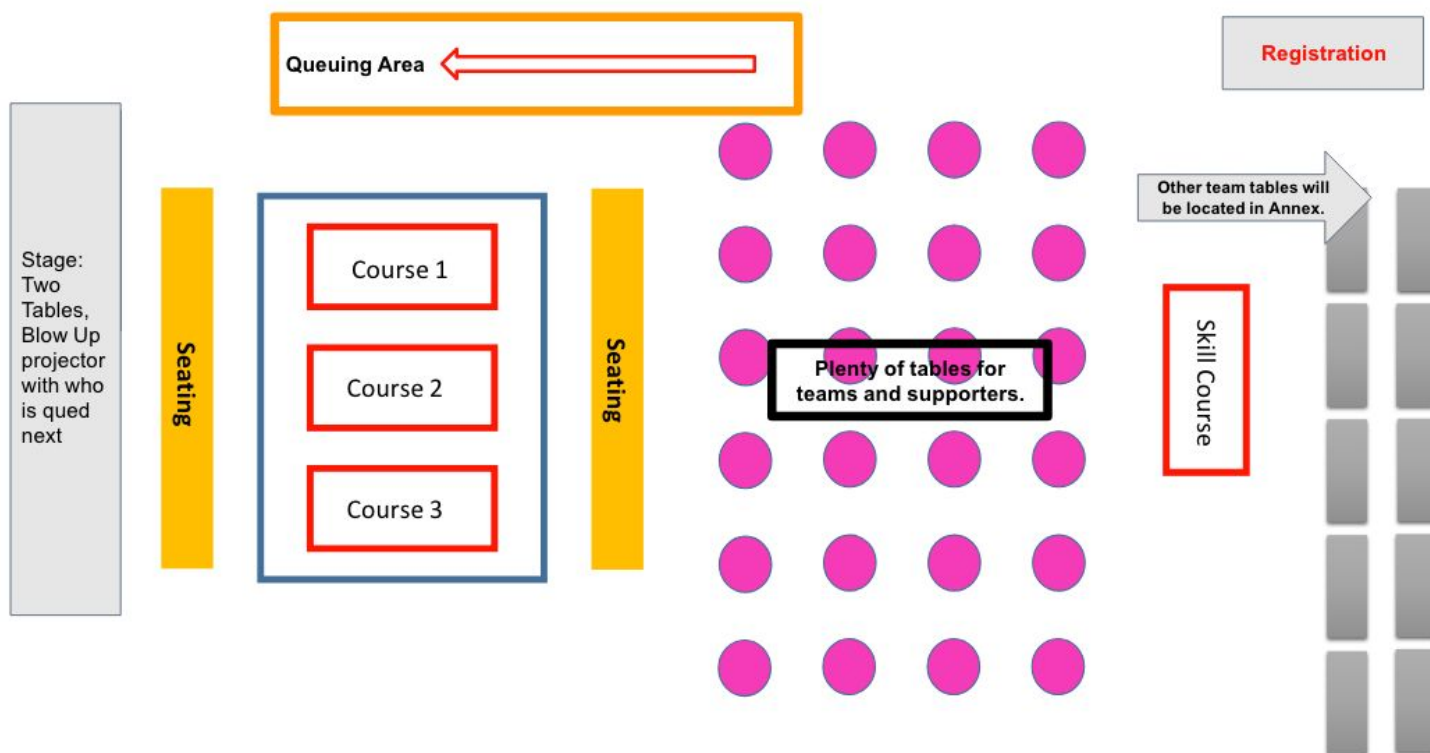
Queuing Area

Registration

Stage: Two Tables, Blow Up projector with who is qued next

Seating

Course 1

Course 2

Course 3

Seating

Plenty of tables for teams and supporters.

Other team tables will be located in Annex.

Skill Course